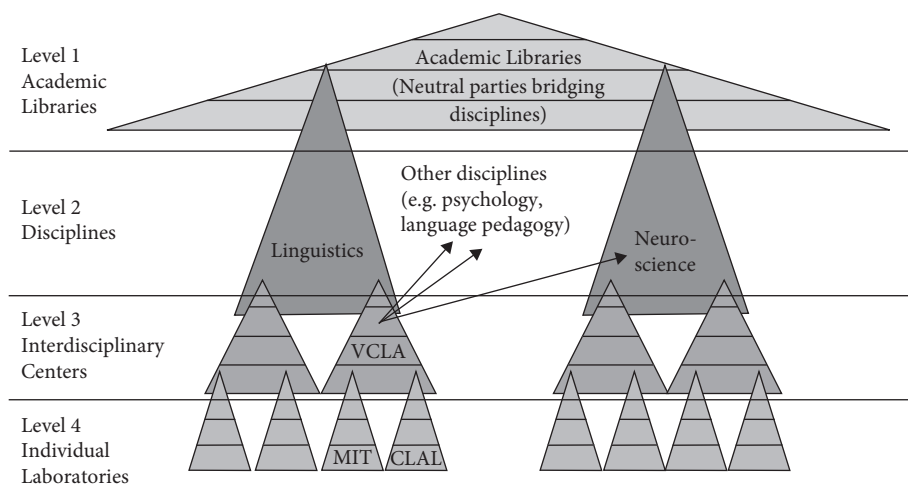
Level 1
Academic
Libraries

Academic Libraries
(Neutral parties bridging disciplines)

Level 2
Disciplines

Other disciplines
(e.g. psychology,
language pedagogy)

Linguistics

Neuro-
science

Level 3
Interdisciplinary
Centers

VCLA

Level 4
Individual
Laboratories

MIT

CLAL